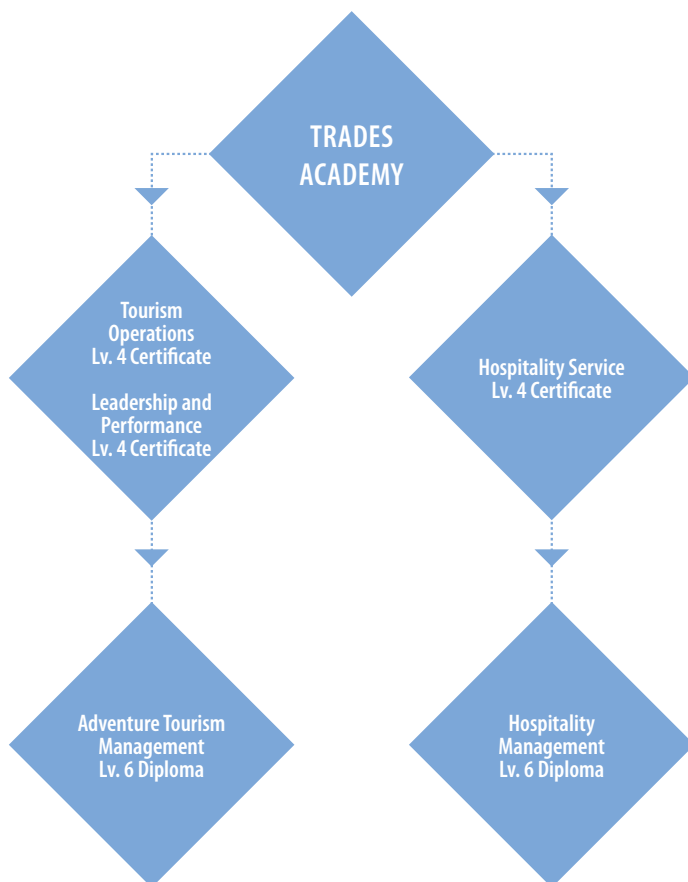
TRADES ACADEMY

Tourism Operations Lv. 4 Certificate

Leadership and Performance Lv. 4 Certificate

Hospitality Service Lv. 4 Certificate

Adventure Tourism Management Lv. 6 Diploma

Hospitality Management Lv. 6 Diploma